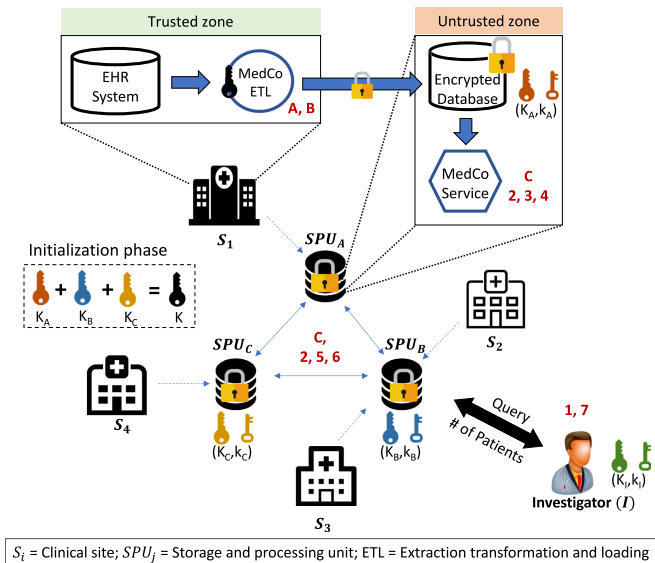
Trusted zone

Untrusted zone

EHR System

MedCo ETL

A, B

Encrypted Database

($K_A$,$k_A$)

MedCo Service

C
2, 3, 4

$S_1$

$SPU_A$

Initialization phase

$K_A$ + $K_B$ + $K_C$ = K

$SPU_C$

C,
2, 5, 6

$SPU_B$

$S_2$

$S_4$

($K_C$,$k_C$)

($K_B$,$k_B$)

Query

# of Patients

1, 7

($K_I$,$k_I$)

Investigator ($I$)

$S_3$

$S_i$ = Clinical site; $SPU_j$ = Storage and processing unit; ETL = Extraction transformation and loading